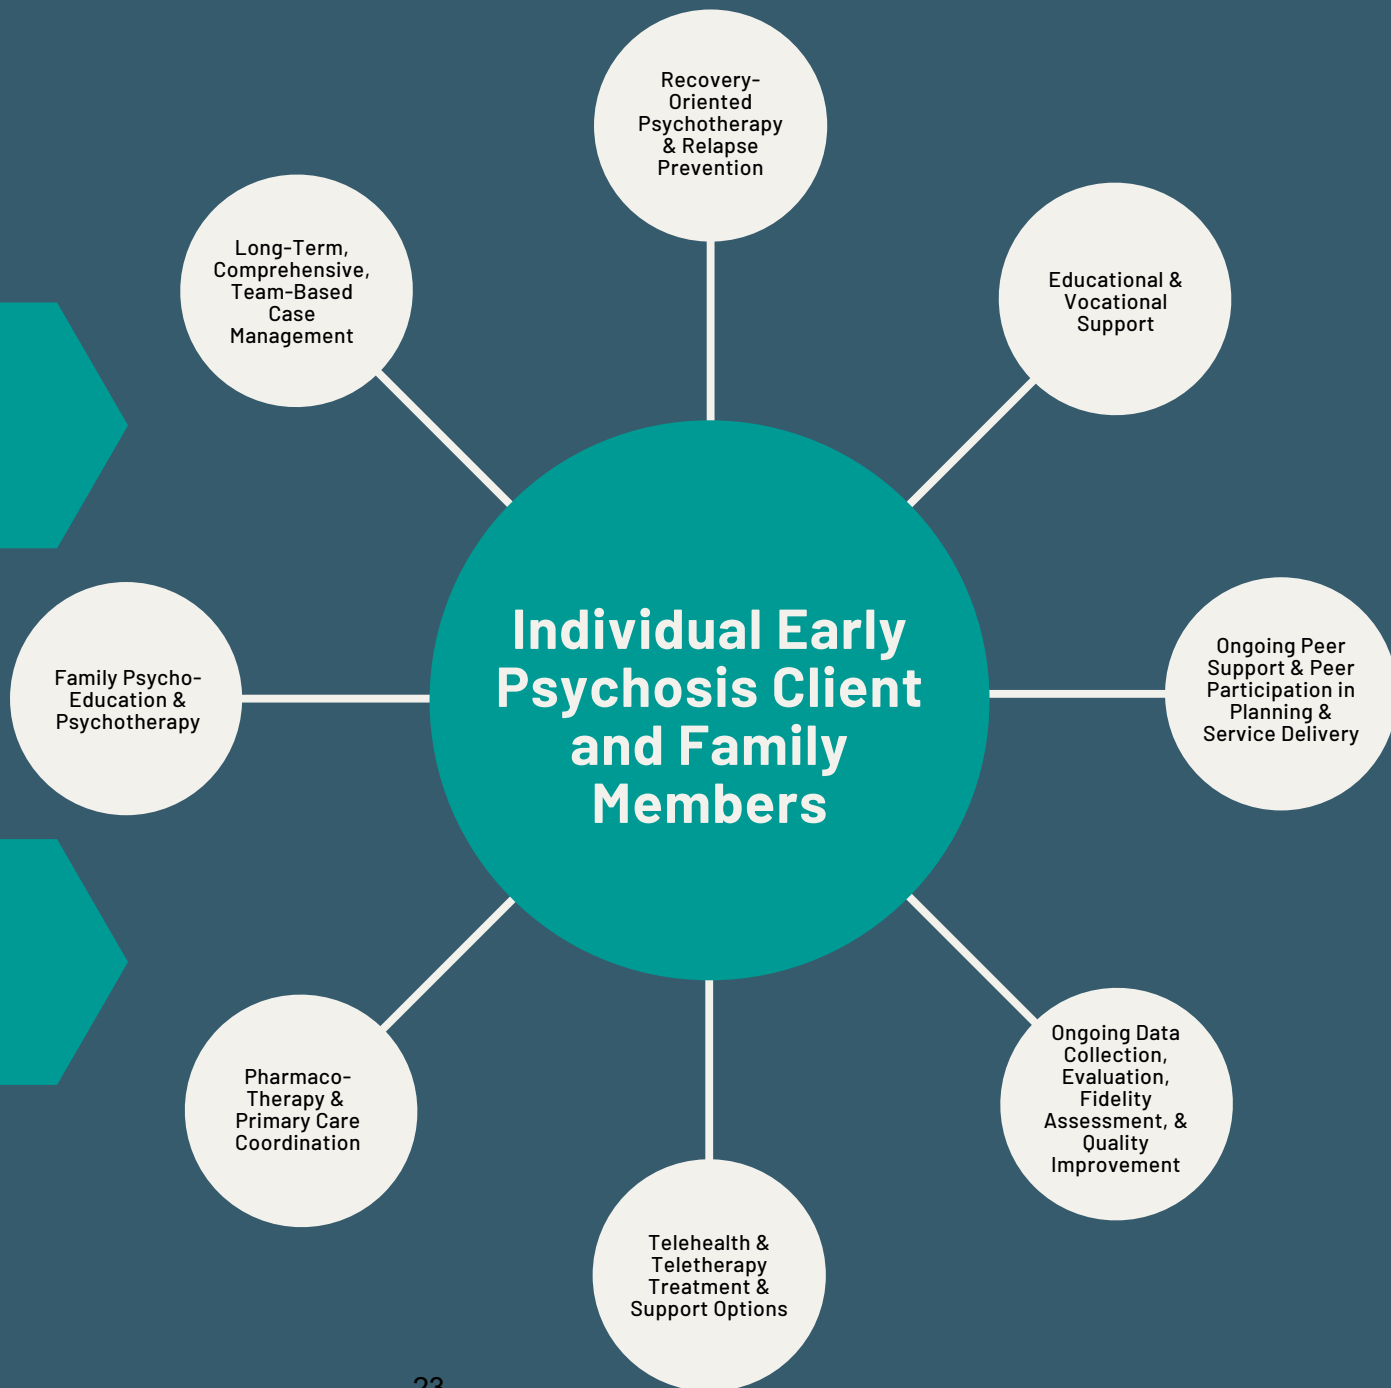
Recovery-Oriented Psychotherapy & Relapse Prevention

Long-Term, Comprehensive, Team-Based Case Management

Educational & Vocational Support

Individual Early Psychosis Client and Family Members

Family Psycho-Education & Psychotherapy

Ongoing Peer Support & Peer Participation in Planning & Service Delivery

Pharmaco-Therapy & Primary Care Coordination

Ongoing Data Collection, Evaluation, Fidelity Assessment, & Quality Improvement

Telehealth & Teletherapy Treatment & Support Options

23